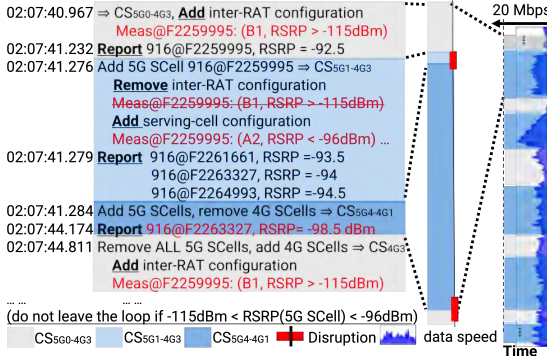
02:07:40.967 ⇒ $CS_{5G0\text{-}4G3}$, **Add** inter-RAT configuration
Meas@F2259995: (B1, RSRP > -115dBm)
02:07:41.232 **Report** 916@F2259995, RSRP = -92.5
02:07:41.276 Add 5G SCell 916@F2259995 ⇒ $CS_{5G1\text{-}4G3}$
**Remove** inter-RAT configuration
Meas@F2259995: (B1, RSRP > -115dBm)
**Add** serving-cell configuration
Meas@F2259995: (A2, RSRP < -96dBm) ...
02:07:41.279 **Report** 916@F2261661, RSRP = -93.5
916@F2263327, RSRP = -94
916@F2264993, RSRP = -94.5
02:07:41.284 Add 5G SCells, remove 4G SCells ⇒ $CS_{5G4\text{-}4G1}$
02:07:44.174 **Report** 916@F2263327, RSRP = -98.5 dBm
02:07:44.811 Remove ALL 5G SCells, add 4G SCells ⇒ $CS_{4G3}$
**Add** inter-RAT configuration
Meas@F2259995: (B1, RSRP > -115dBm)
... ...
(do not leave the loop if -115dBm < RSRP(5G SCell) < -96dBm)

$CS_{5G0\text{-}4G3}$ $CS_{5G1\text{-}4G3}$ $CS_{5G4\text{-}4G1}$ Disruption data speed

20 Mbps
Time